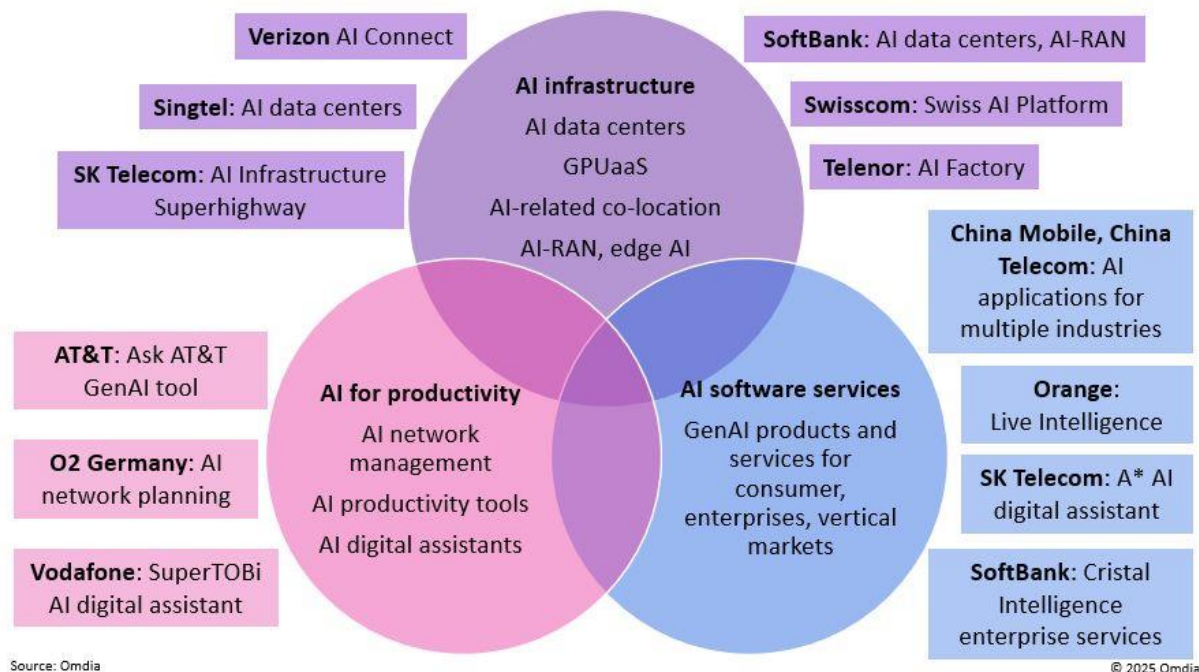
Verizon AI Connect

Singtel: AI data centers

SK Telecom: AI Infrastructure Superhighway

AI infrastructure
AI data centers
GPUaaS
AI-related co-location
AI-RAN, edge AI

SoftBank: AI data centers, AI-RAN

Swisscom: Swiss AI Platform

Telenor: AI Factory

China Mobile, China Telecom: AI applications for multiple industries

AT&T: Ask AT&T GenAI tool

O2 Germany: AI network planning

Vodafone: SuperTOBi AI digital assistant

AI for productivity
AI network management
AI productivity tools
AI digital assistants

AI software services
GenAI products and services for consumer, enterprises, vertical markets

Orange: Live Intelligence

SK Telecom: A* AI digital assistant

SoftBank: Cristal Intelligence enterprise services

Source: Omdia

© 2025 Omdia